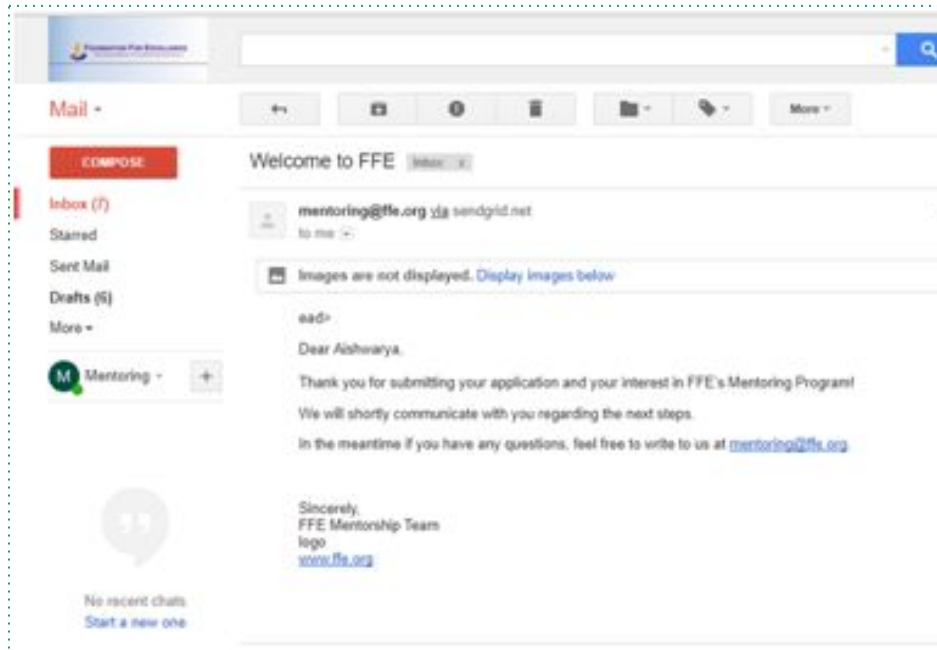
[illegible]

Mail

More

COMPOSE

Welcome to FFE Inbox x

Inbox (7)

Starred

Sent Mail

Drafts (6)

More

M Mentoring

mentoring@ffe.org via sendgrid.net
to me

Images are not displayed. Display images below

ead>

Dear Aishwarya,

Thank you for submitting your application and your interest in FFE's Mentoring Program!

We will shortly communicate with you regarding the next steps.

In the meantime if you have any questions, feel free to write to us at mentoring@ffe.org

Sincerely,
FFE Mentorship Team
logo
www.ffe.org

No recent chats
Start a new one